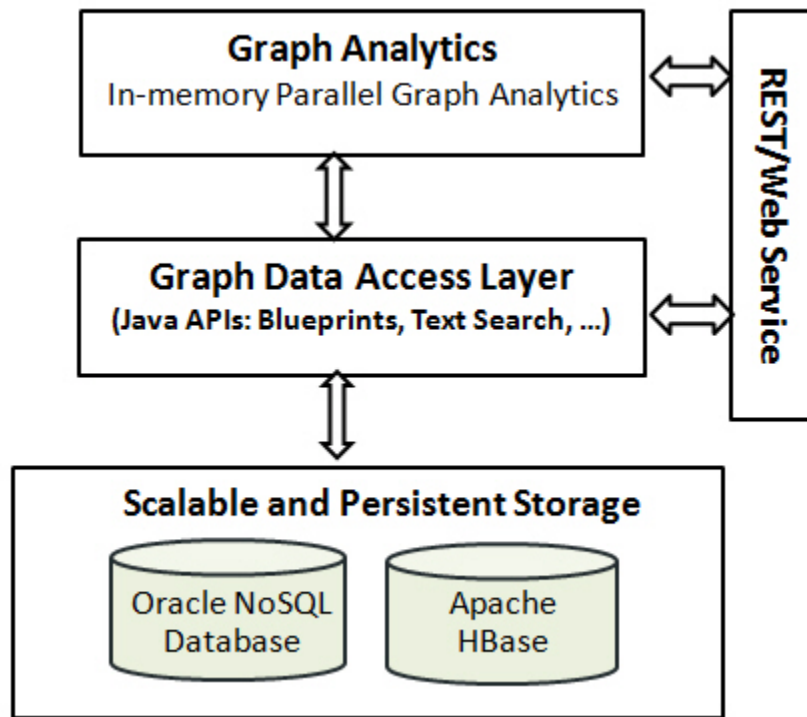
Graph Analytics
In-memory Parallel Graph Analytics

REST/Web Service

Graph Data Access Layer
(Java APIs: Blueprints, Text Search, …)

Scalable and Persistent Storage

Oracle NoSQL Database

Apache HBase